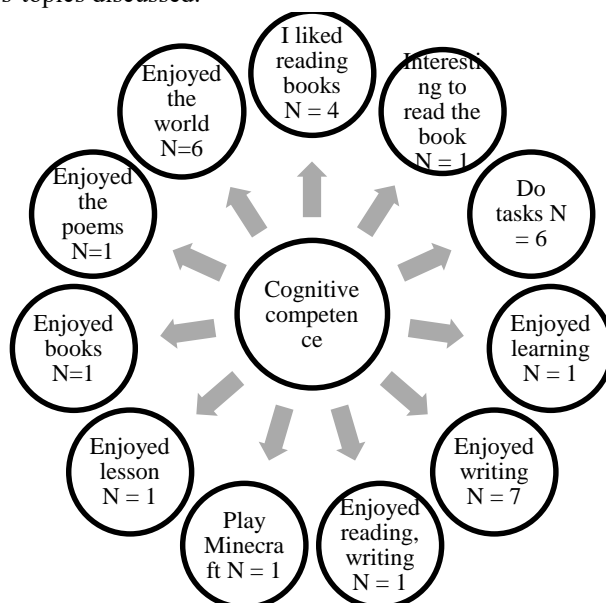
s topics discussed.

Cognitive competence

I liked reading books N = 4

Interesting to read the book N = 1

Do tasks N = 6

Enjoyed learning N = 1

Enjoyed writing N = 7

Enjoyed reading, writing N = 1

Play Minecraft N = 1

Enjoyed lesson N = 1

Enjoyed books N=1

Enjoyed the poems N=1

Enjoyed the world N=6